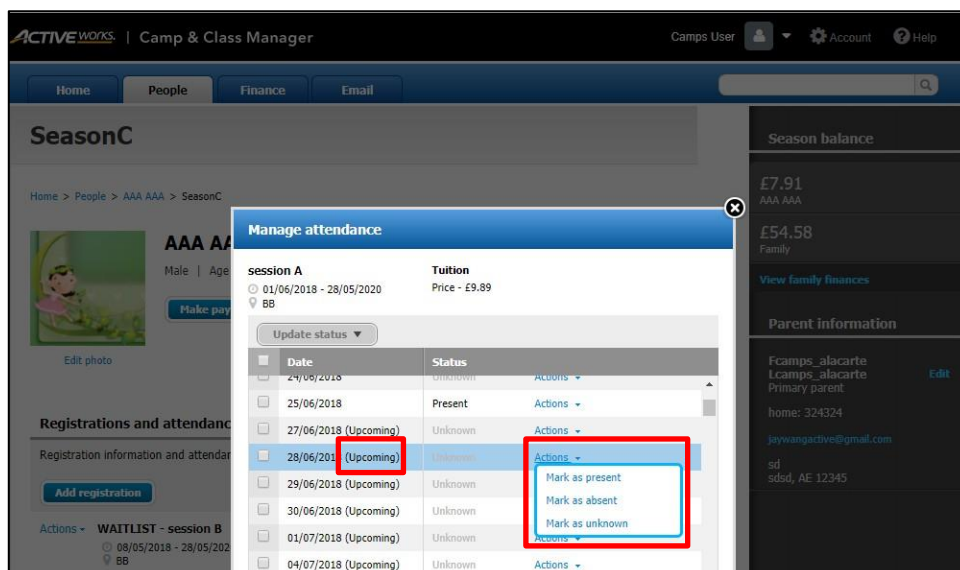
ACTIVE WORKS. | Camp & Class Manager

Camps User Account Help

Home People Finance Email

SeasonC

Home > People > AAA AAA > SeasonC

AAA AA

Male | Age

Make pay

Edit photo

Registrations and attendanc

Registration information and attendar

Add registration

Actions ▾ WAITLIST - session B
08/05/2018 - 28/05/202
BB

Manage attendance

session A
01/06/2018 - 28/05/2020
BB

Tuition
Price - £9.89

Update status ▼

| | Date | Status | |
|---|---|---|---|
| | 24/06/2018 | Unknown | Actions ▾ |
| | 25/06/2018 | Present | Actions ▾ |
| | 27/06/2018 (Upcoming) | Unknown | Actions ▾ |
| | 28/06/201 (Upcoming) | Unknown | Actions ▾ |
| | 29/06/2018 (Upcoming) | Unknown | |
| | 30/06/2018 (Upcoming) | Unknown | |
| | 01/07/2018 (Upcoming) | Unknown | Actions ▾ |
| | 04/07/2018 (Upcoming) | Unknown | Actions ▾ |

Mark as present
Mark as absent
Mark as unknown

Season balance

£7.91
AAA AAA

£54.58
Family

View family finances

Parent information

Fcamps_alacarte
Lcamps_alacarte
Primary parent
Edit

home: 324324

jaywangactive@gmail.com

sd
sdsd, AE 12345